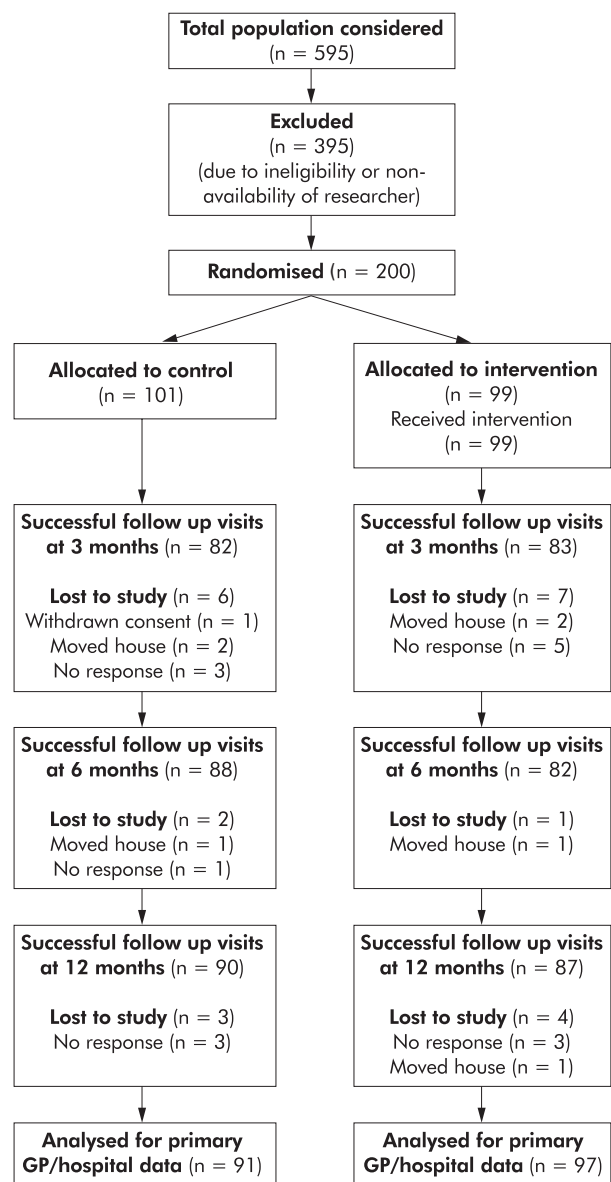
Total population considered
(n = 595)

Excluded
(n = 395)
(due to ineligibility or non-availability of researcher)

Randomised (n = 200)

Allocated to control
(n = 101)

Allocated to intervention
(n = 99)
Received intervention
(n = 99)

Successful follow up visits at 3 months (n = 82)

Lost to study (n = 6)
Withdrawn consent (n = 1)
Moved house (n = 2)
No response (n = 3)

Successful follow up visits at 3 months (n = 83)

Lost to study (n = 7)
Moved house (n = 2)
No response (n = 5)

Successful follow up visits at 6 months (n = 88)

Lost to study (n = 2)
Moved house (n = 1)
No response (n = 1)

Successful follow up visits at 6 months (n = 82)

Lost to study (n = 1)
Moved house (n = 1)

Successful follow up visits at 12 months (n = 90)

Lost to study (n = 3)
No response (n = 3)

Successful follow up visits at 12 months (n = 87)

Lost to study (n = 4)
No response (n = 3)
Moved house (n = 1)

Analysed for primary GP/hospital data (n = 91)

Analysed for primary GP/hospital data (n = 97)